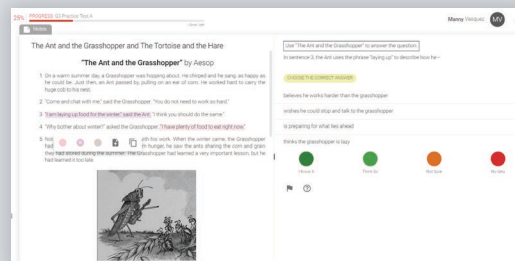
25% PROGRESS: G3 Practice Test A

Notes

Manny Velquez MV

The Ant and the Grasshopper and The Tortoise and the Hare

"The Ant and the Grasshopper" by Aesop

1 On a warm summer day, a Grasshopper was hopping about. He chirped and he sang, as happy as he could be. Just then, an Ant passed by, pulling on an ear of corn. He worked hard to carry the huge cob to his nest.

2 "Come and chat with me," said the Grasshopper. "You do not need to work so hard."

3 "I am laying up food for the winter," said the Ant. "I think you should do the same."

4 "Why bother about winter?" asked the Grasshopper. "I have plenty of food to eat right now."

5 Not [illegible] pth his work. When the winter came, the Grasshopper had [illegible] th hunger, he saw the ants sharing the corn and grain they had stored during the summer. The Grasshopper had learned a very important lesson, but he had learned it too late.

Use "The Ant and the Grasshopper" to answer the question.

In sentence 3, the Ant uses the phrase "laying up" to describe how he–

CHOOSE THE CORRECT ANSWER

believes he works harder than the grasshopper

wishes he could stop and talk to the grasshopper

is preparing for what lies ahead

thinks the grasshopper is lazy

I Know It

Think So

Not Sure

No Idea